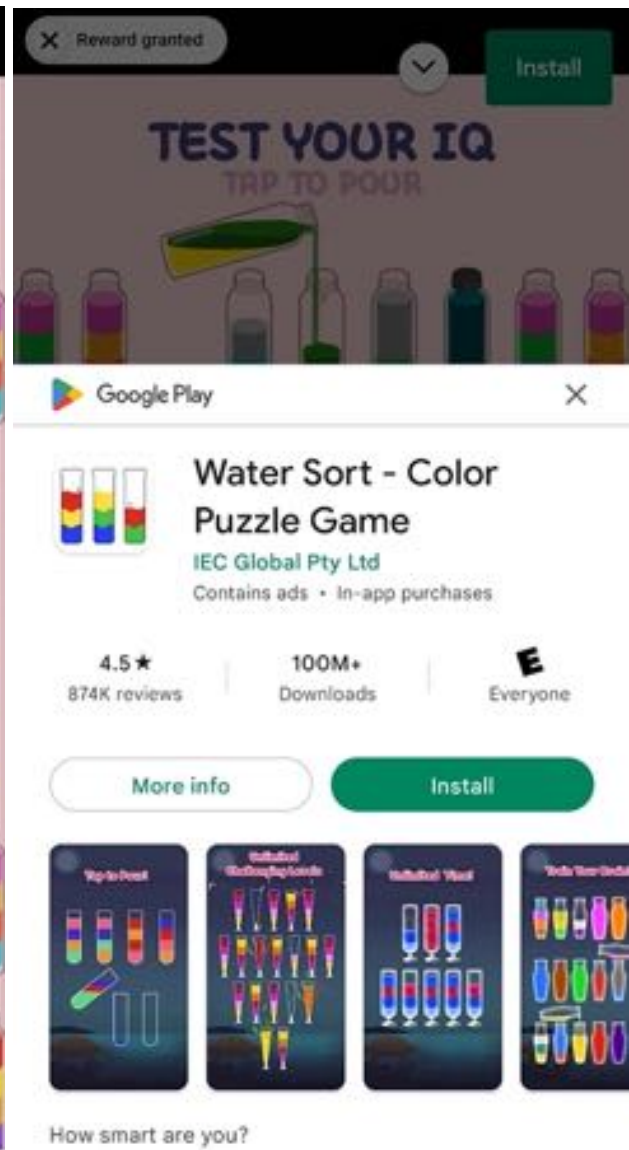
Reward granted

Install

TEST YOUR IQ

TAP TO POUR

Google Play

Water Sort - Color Puzzle Game

IEC Global Pty Ltd

Contains ads • In-app purchases

4.5★
874K reviews

100M+
Downloads

E
Everyone

More info

Install

Tap to Pour!

Unlimited Challenging Levels

Unlimited Time!

Train Your Brain

How smart are you?